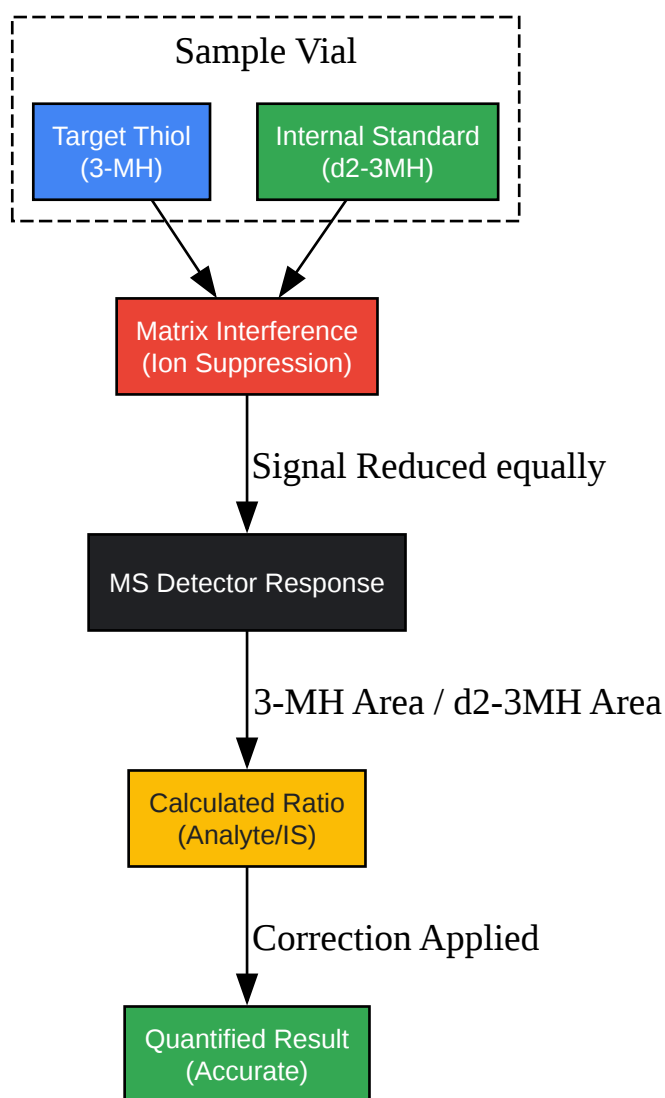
Sample Vial

Target Thiol
(3-MH)

Internal Standard
(d2-3MH)

Matrix Interference
(Ion Suppression)

Signal Reduced equally

MS Detector Response

3-MH Area / d2-3MH Area

Calculated Ratio
(Analyte/IS)

Correction Applied

Quantified Result
(Accurate)